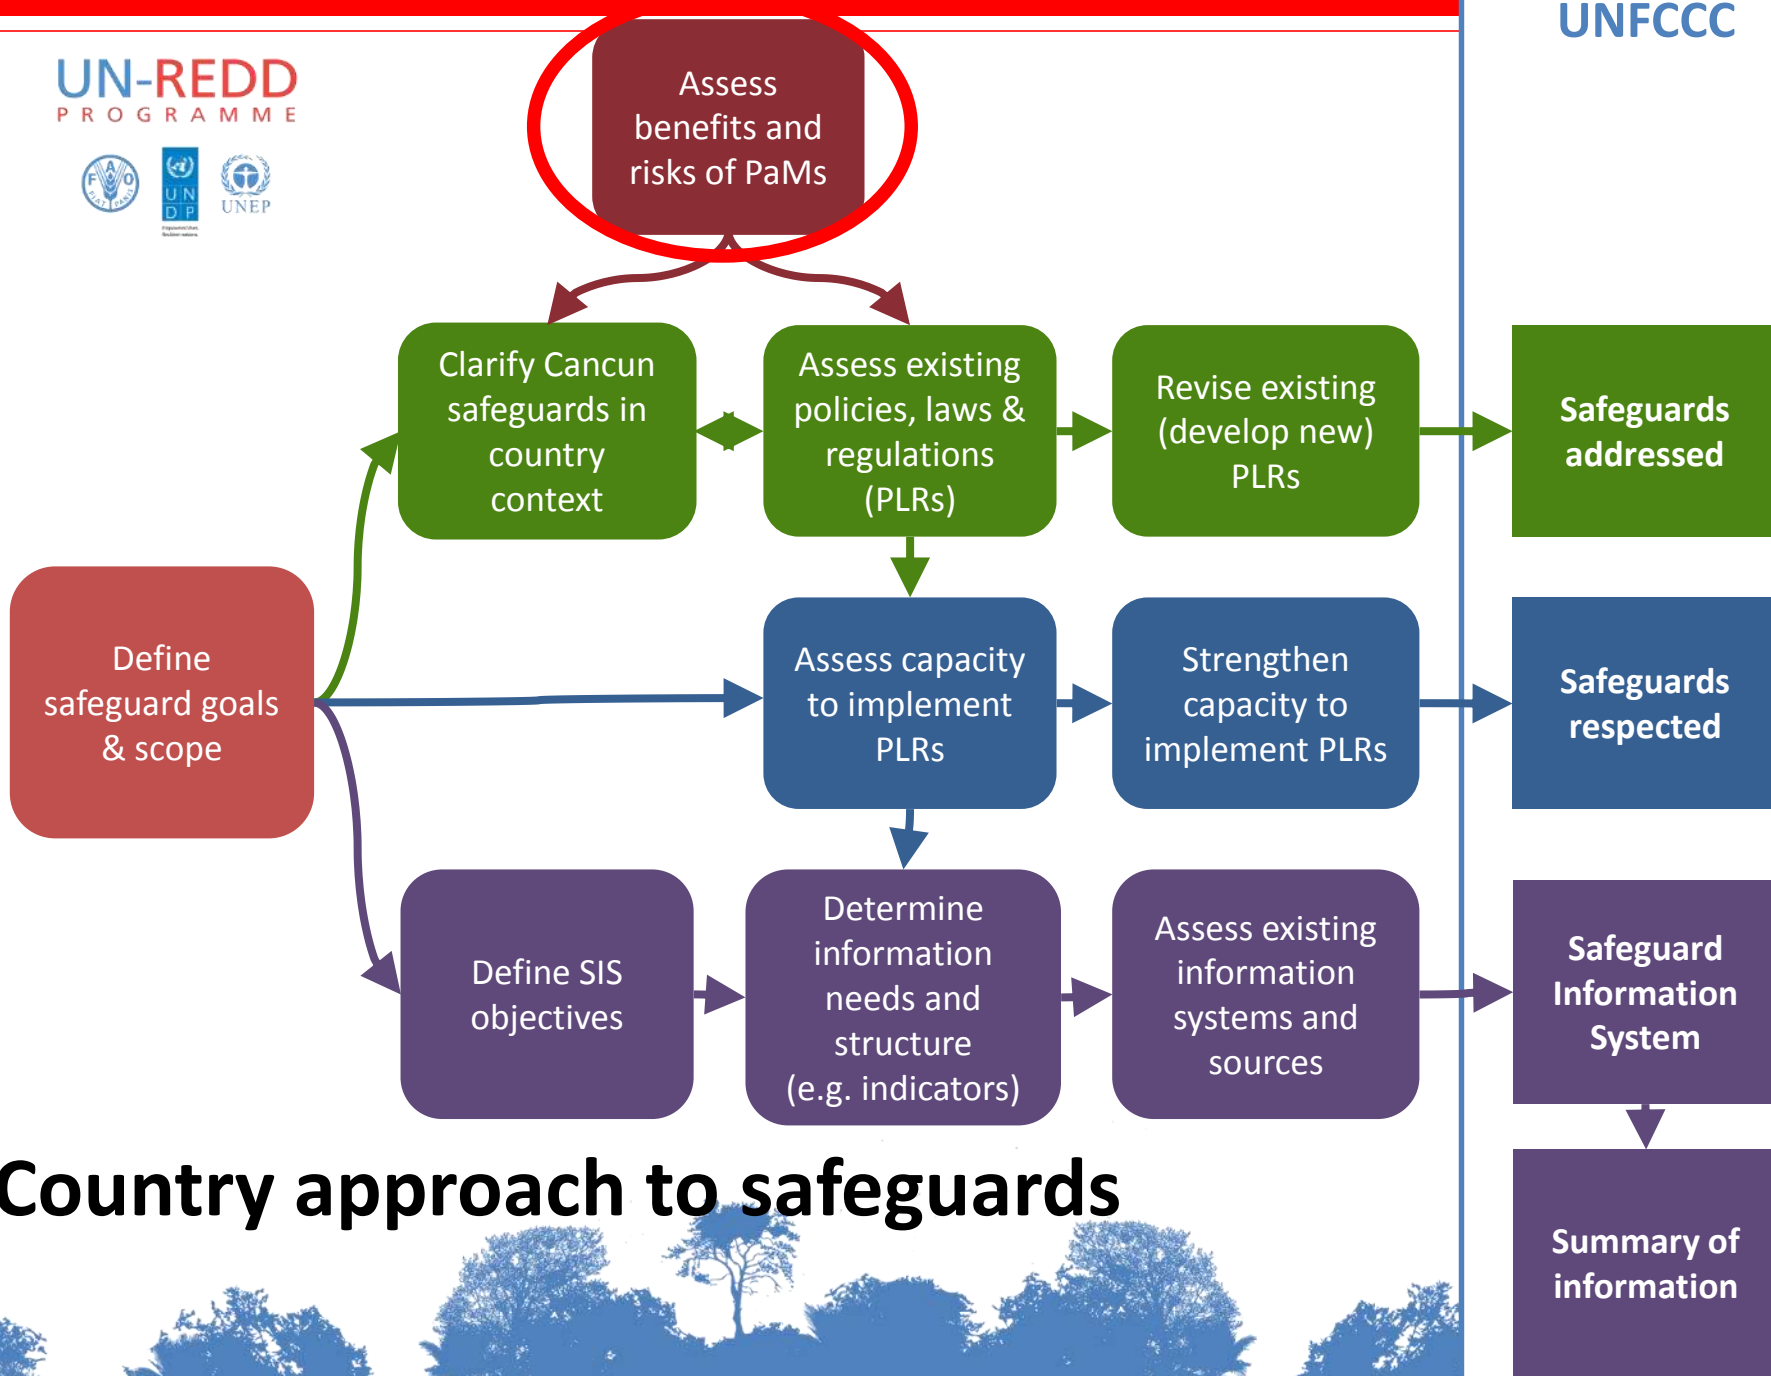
UN-REDD
PROGRAMME

FAO

UN DP

UNEP

UNFCCC

Assess benefits and risks of PaMs

Clarify Cancun safeguards in country context

Assess existing policies, laws & regulations (PLRs)

Revise existing (develop new) PLRs

Safeguards addressed

Define safeguard goals & scope

Assess capacity to implement PLRs

Strengthen capacity to implement PLRs

Safeguards respected

Define SIS objectives

Determine information needs and structure (e.g. indicators)

Assess existing information systems and sources

Safeguard Information System

Summary of information

Country approach to safeguards